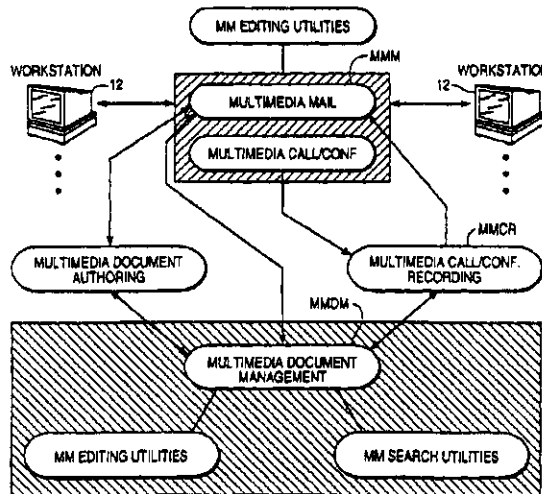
MM EDITING UTILITIES

MMM

WORKSTATION

12

MULTIMEDIA MAIL

MULTIMEDIA CALL/CONF

WORKSTATION

12

MMCR

MULTIMEDIA DOCUMENT AUTHORING

MULTIMEDIA CALL/CONF. RECORDING

MMDM

MULTIMEDIA DOCUMENT MANAGEMENT

MM EDITING UTILITIES

MM SEARCH UTILITIES